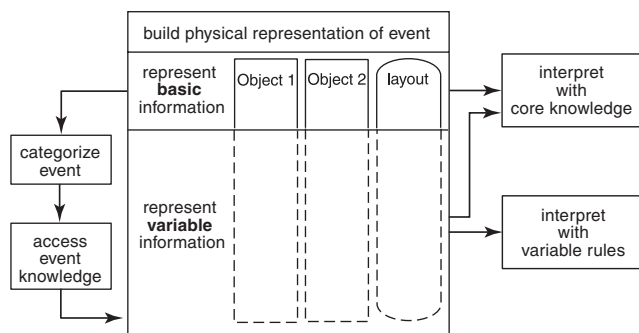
build physical representation of event

represent **basic** information

Object 1

Object 2

layout

interpret with core knowledge

categorize event

access event knowledge

represent **variable** information

interpret with variable rules